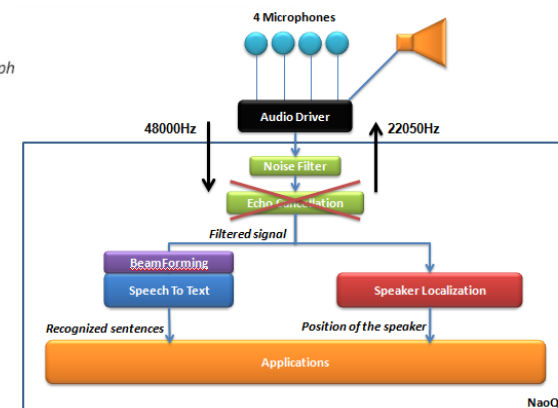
ph

4 Microphones

Audio Driver

48000Hz

22050Hz

Noise Filter

Echo Cancellation

Filtered signal

BeamForming

Speech To Text

Speaker Localization

Recognized sentences

Position of the speaker

Applications

NaoQ